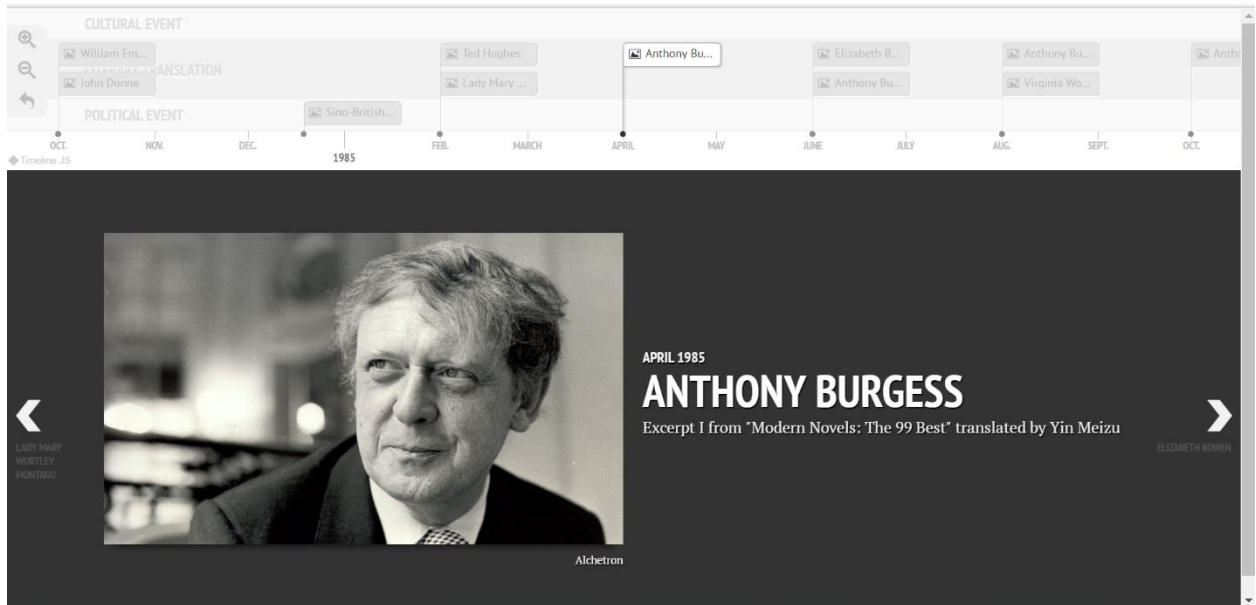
CULTURAL EVENT

William Em...

John Donne

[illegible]ANSLATION

POLITICAL EVENT

Sino-British...

Ted Hughes

Lady Mary ...

Anthony Bu...

Elizabeth B...

Anthony Bu...

Anthony Bu...

Virginia Wo...

Antho

OCT. NOV. DEC. 1985 FEB. MARCH APRIL MAY JUNE JULY AUG. SEPT. OCT.

Timeline JS

LADY MARY WORTLEY MONTAGU

APRIL 1985

ANTHONY BURGESS

Excerpt I from "Modern Novels: The 99 Best" translated by Yin Meizu

ELIZABETH BOWEN

Alchetron